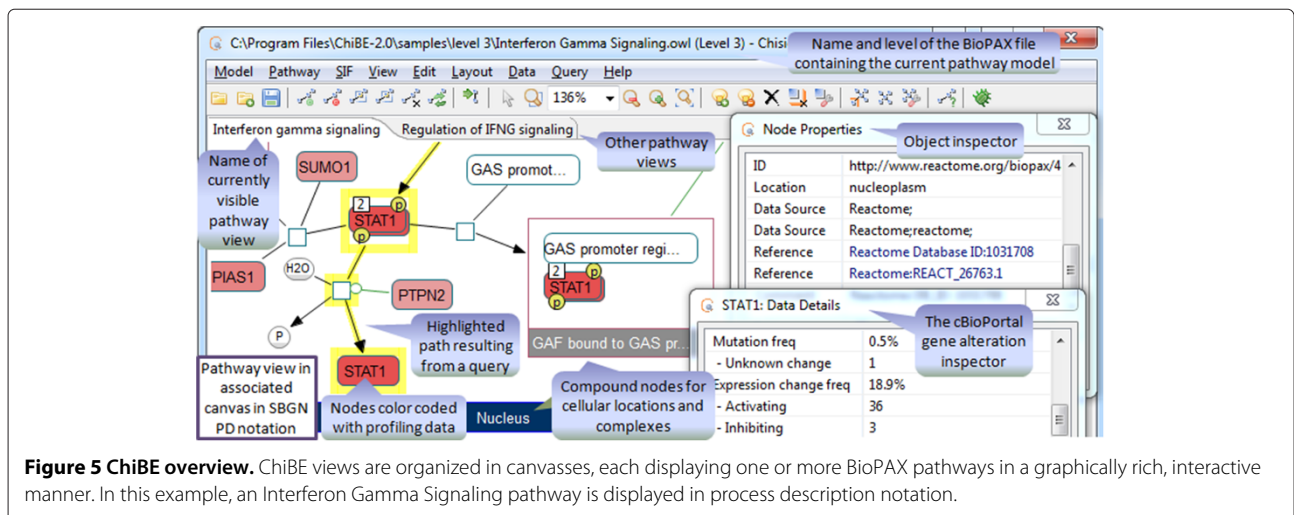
C:\Program Files\ChiBE-2.0\samples\level 3\Interferon Gamma Signaling.owl (Level 3) - Chisi

Name and level of the BioPAX file containing the current pathway model

Model Pathway SIF View Edit Layout Data Query Help

136%

Interferon gamma signaling | Regulation of IFNG signaling

Other pathway views

Node Properties

Object inspector

Name of currently visible pathway view

SUMO1

GAS promot...

2

STAT1

P

| ID | http://www.reactome.org/biopax/4 |
|---|---|
| Location | nucleoplasm |
| Data Source | Reactome; |
| Data Source | Reactome;reactome; |
| Reference | Reactome Database ID:1031708 |
| Reference | Reactome:REACT_26763.1 |

GAS promoter regi...

2

STAT1

PIAS1

H2O

PTPN2

P

STAT1: Data Details

The cBioPortal gene alteration inspector

Highlighted path resulting from a query

GAF bound to GAS pr...

| Mutation freq | 0.5% |
|---|---|
| - Unknown change | 1 |
| Expression change freq | 18.9% |
| - Activating | 36 |
| - Inhibiting | 3 |

Pathway view in associated canvas in SBGN PD notation

STAT1

Compound nodes for cellular locations and complexes

Nodes color coded with profiling data

Nucleus

**Figure 5 ChiBE overview.** ChiBE views are organized in canvasses, each displaying one or more BioPAX pathways in a graphically rich, interactive manner. In this example, an Interferon Gamma Signaling pathway is displayed in process description notation.